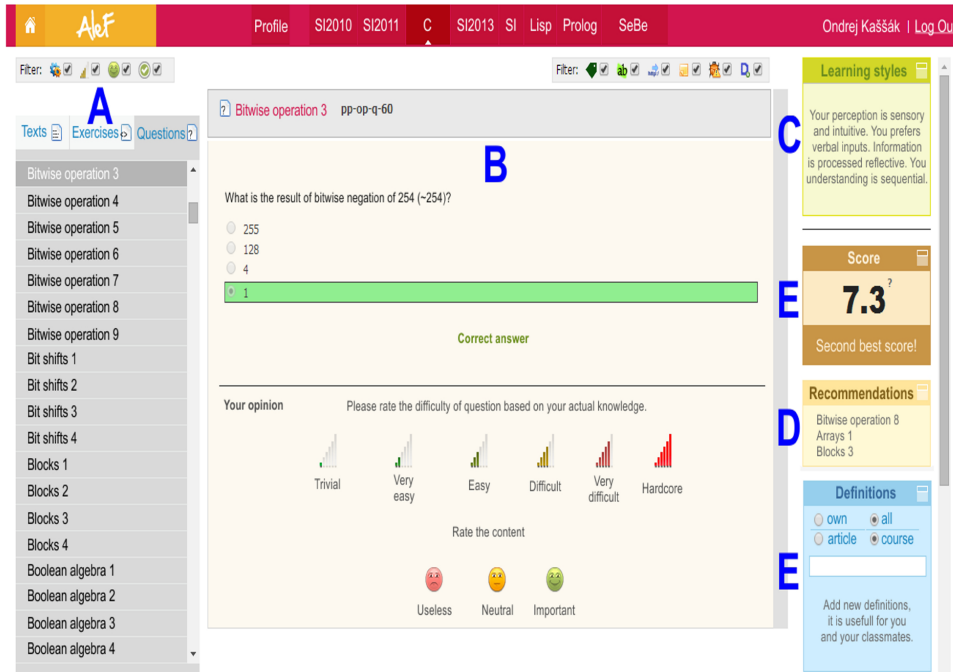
AleF Profile SI2010 SI2011 C SI2013 SI Lisp Prolog SeBe Ondrej Kaššák | Log Out

Filter:

A

Texts Exercises Questions

Bitwise operation 3
Bitwise operation 4
Bitwise operation 5
Bitwise operation 6
Bitwise operation 7
Bitwise operation 8
Bitwise operation 9
Bit shifts 1
Bit shifts 2
Bit shifts 3
Bit shifts 4
Blocks 1
Blocks 2
Blocks 3
Blocks 4
Boolean algebra 1
Boolean algebra 2
Boolean algebra 3
Boolean algebra 4

Filter:

Bitwise operation 3 pp-op-q-60

B

What is the result of bitwise negation of 254 (~254)?

255
128
4
1

Correct answer

Your opinion Please rate the difficulty of question based on your actual knowledge.

Trivial Very easy Easy Difficult Very difficult Hardcore

Rate the content

Useless Neutral Important

Learning styles

C

Your perception is sensory and intuitive. You prefers verbal inputs. Information is processed reflective. You understanding is sequential.

Score

E

7.3 ?

Second best score!

Recommendations

D

Bitwise operation 8
Arrays 1
Blocks 3

Definitions

own all
article course

E

Add new definitions, it is usefull for you and your classmates.